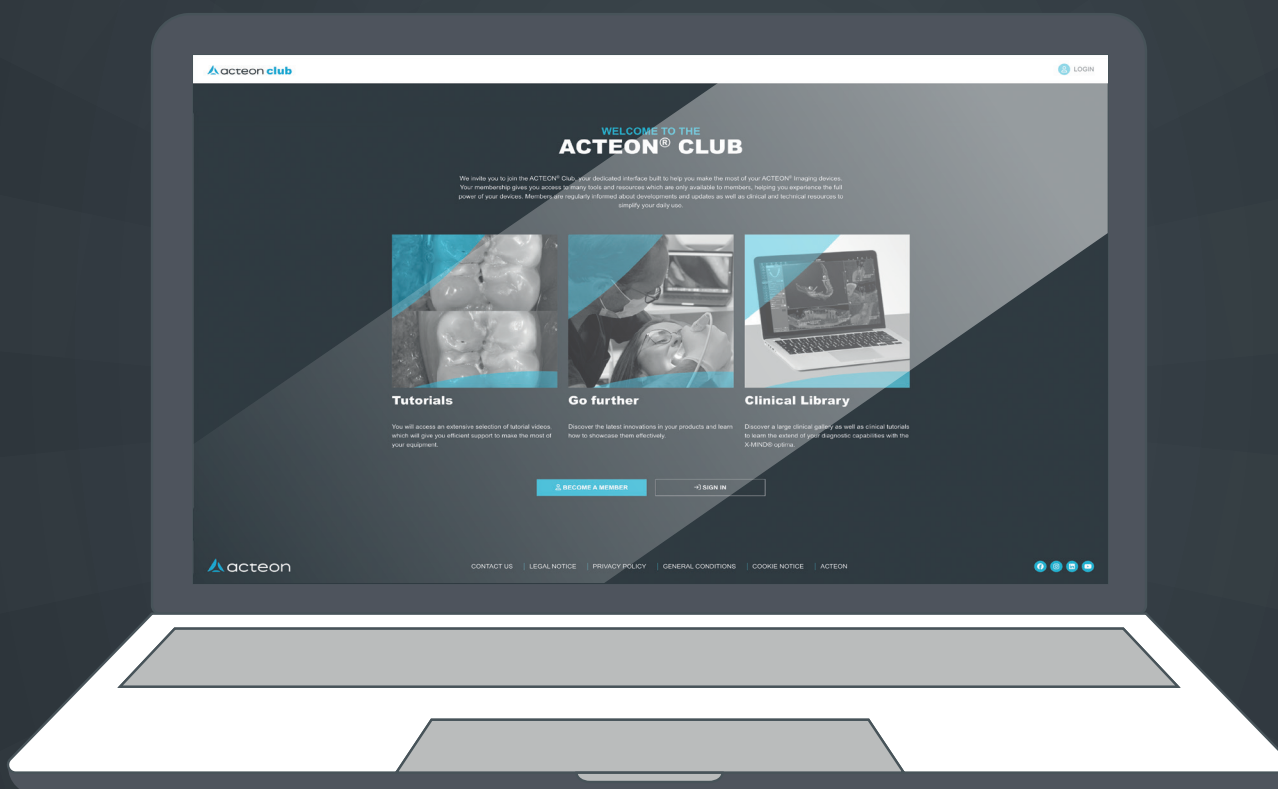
acteon club

LOGIN

WELCOME TO THE
ACTEON® CLUB

We invite you to join the ACTEON® Club, your dedicated interface built to help you make the most of your ACTEON® Imaging devices. Your membership gives you access to many tools and resources which are only available to members, helping you experience the full power of your devices. Members are regularly informed about developments and updates as well as clinical and technical resources to simplify your daily use.

Tutorials

You will access an extensive selection of tutorial videos, which will give you efficient support to make the most of your equipment.

Go further

Discover the latest innovations in your products and learn how to showcase them effectively.

Clinical Library

Discover a large clinical gallery as well as cinical tutorials to learn the extend of your diagnostic capabilities with the X-MIND® optima.

BECOME A MEMBER

SIGN IN

acteon

CONTACT US | LEGAL NOTICE | PRIVACY POLICY | GENERAL CONDITIONS | COOKIE NOTICE | ACTEON